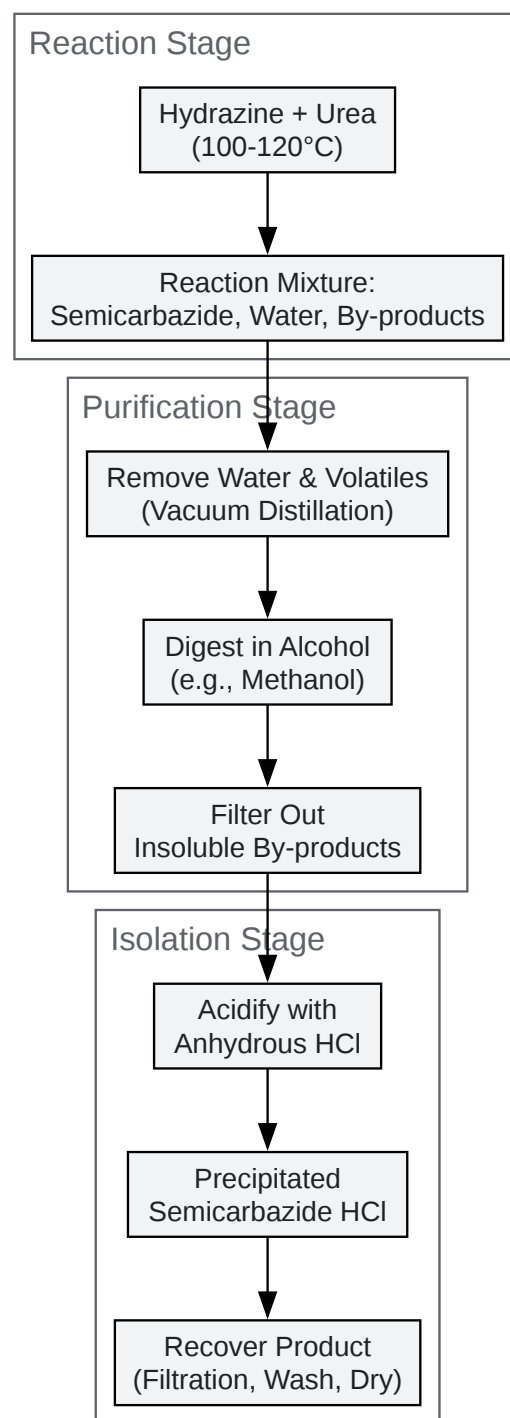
Reaction Stage

Hydrazine + Urea
(100-120°C)

Reaction Mixture:
Semicarbazide, Water, By-products

Purification Stage

Remove Water & Volatiles
(Vacuum Distillation)

Digest in Alcohol
(e.g., Methanol)

Filter Out
Insoluble By-products

Isolation Stage

Acidify with
Anhydrous HCl

Precipitated
Semicarbazide HCl

Recover Product
(Filtration, Wash, Dry)